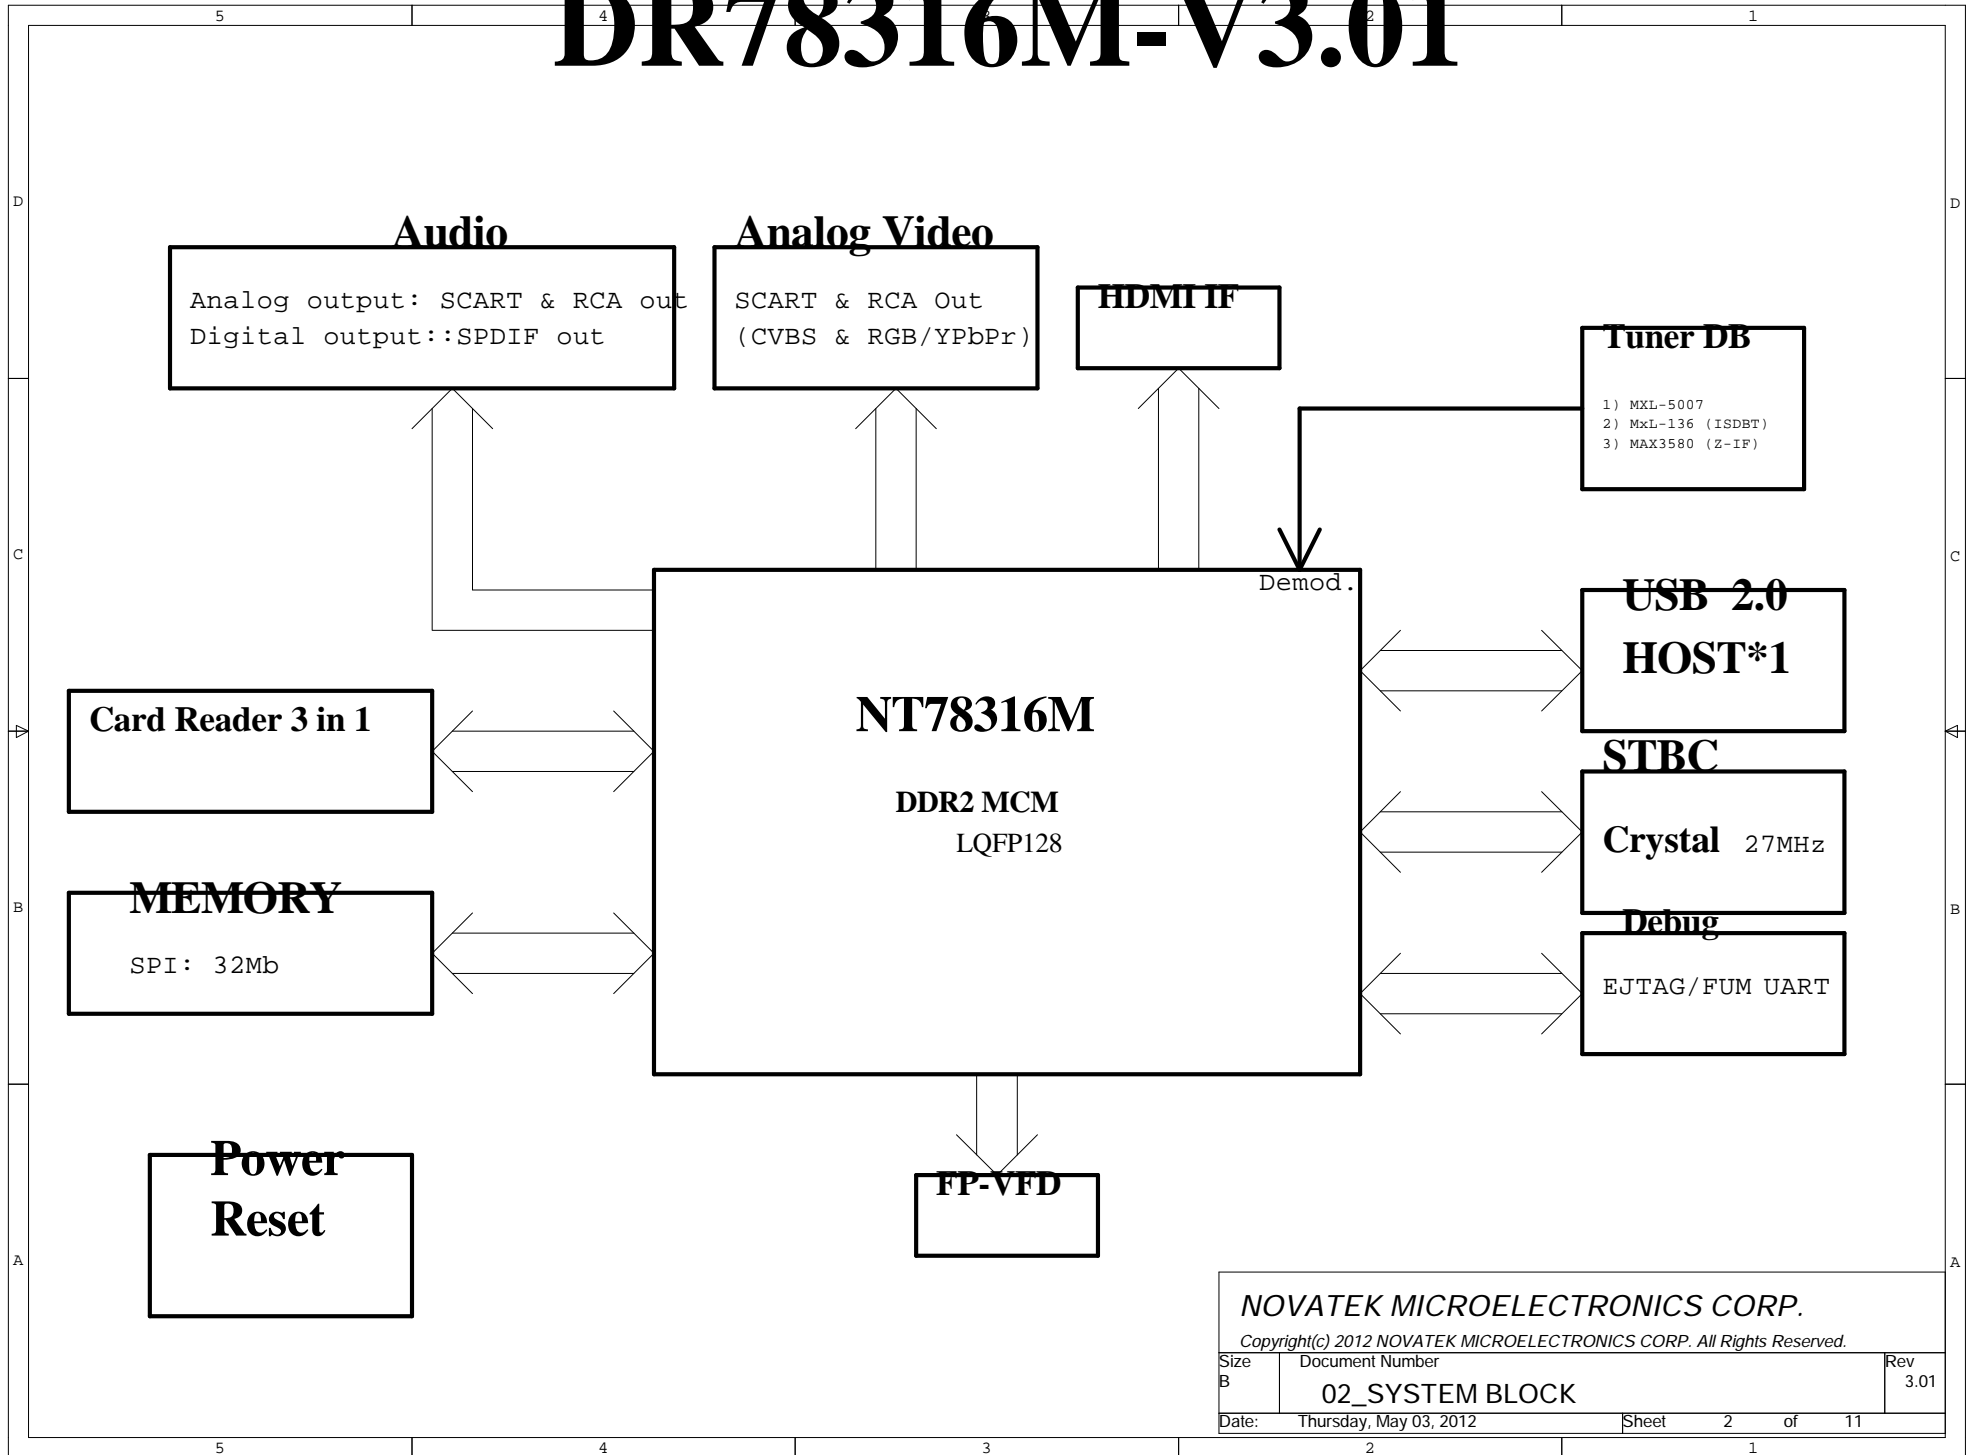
5 4 2 1

DR78316M-V3.01

D

Audio

Analog output: SCART & RCA out
Digital output::SPDIF out

Analog Video

SCART & RCA Out
(CVBS & RGB/YPbPr)

HDMI IF

Tuner DB

1) MXL-5007
2) MxL-136 (ISDBT)
3) MAX3580 (Z-IF)

D

C

Demod.

USB 2.0
HOST*1

C

NT78316M

DDR2 MCM
LQFP128

Card Reader 3 in 1

STBC

Crystal 27MHz

MEMORY

SPI: 32Mb

Debug

EJTAG/FUM UART

B

B

Power
Reset

FP-VFD

A

A

NOVATEK MICROELECTRONICS CORP.

Copyright(c) 2012 NOVATEK MICROELECTRONICS CORP. All Rights Reserved.

| Size | Document Number | Rev |
|---|---|---|
| B | 02_SYSTEM BLOCK | 3.01 |
| Date: | Thursday, May 03, 2012 | Sheet 2 of 11 |

5 4 3 2 1